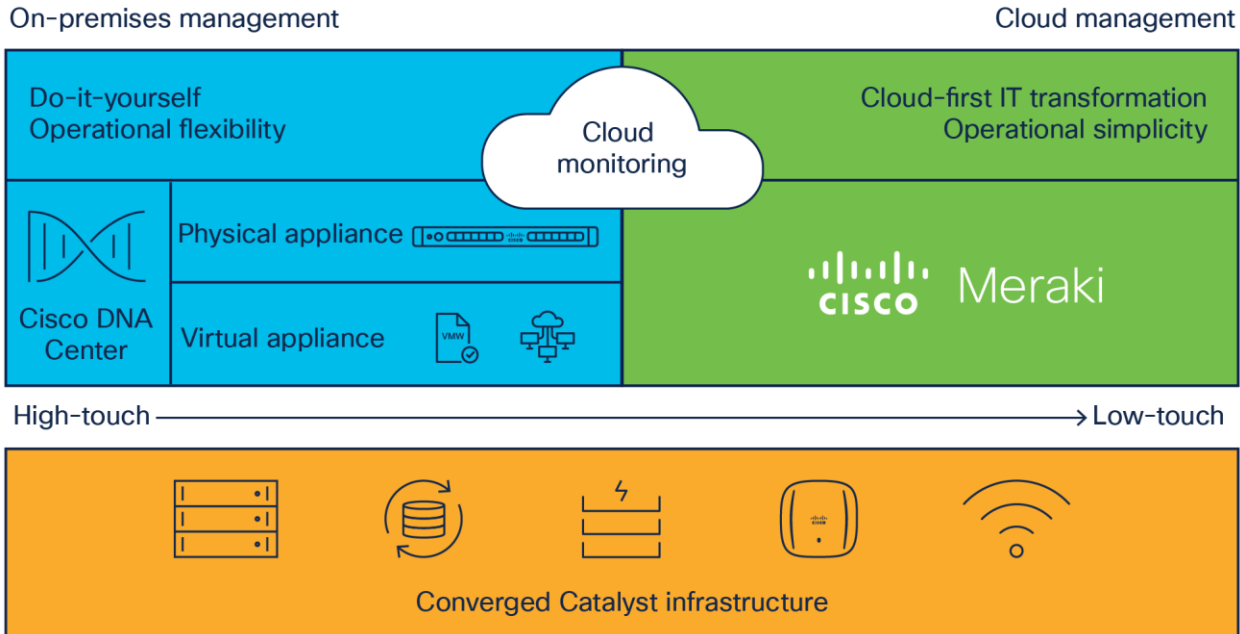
On-premises management

Cloud management

Do-it-yourself
Operational flexibility

Cloud monitoring

Cloud-first IT transformation
Operational simplicity

Cisco DNA Center

Physical appliance

Virtual appliance

VMW

CISCO Meraki

High-touch

Low-touch

Converged Catalyst infrastructure